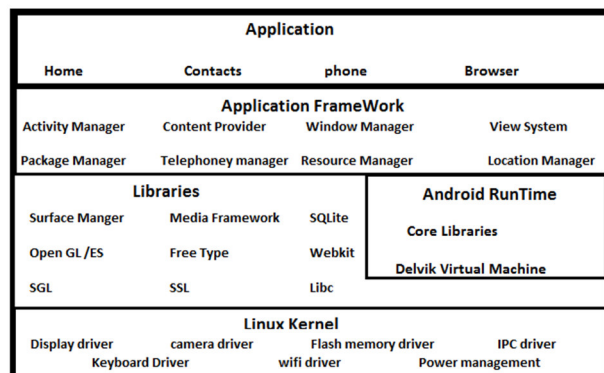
Application

Home Contacts phone Browser

Application FrameWork

Activity Manager Content Provider Window Manager View System

Package Manager Telephoney manager Resource Manager Location Manager

Libraries

Surface Manger Media Framework SQLite

Open GL /ES Free Type Webkit

SGL SSL Libc

Android RunTime

Core Libraries

Delvik Virtual Machine

Linux Kernel

Display driver camera driver Flash memory driver IPC driver

Keyboard Driver wifi driver Power management